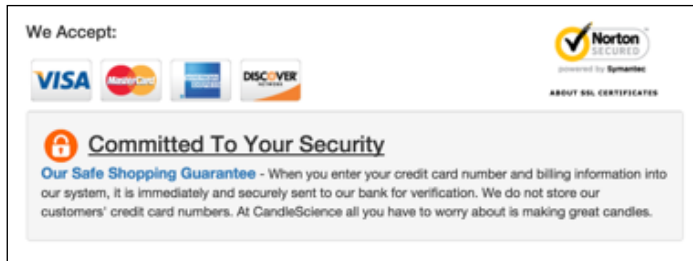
We Accept:

VISA MasterCard DISCOVER NETWORK

Norton SECURED powered by Symantec

ABOUT SSL CERTIFICATES

Committed To Your Security

Our Safe Shopping Guarantee - When you enter your credit card number and billing information into our system, it is immediately and securely sent to our bank for verification. We do not store our customers' credit card numbers. At CandleScience all you have to worry about is making great candles.